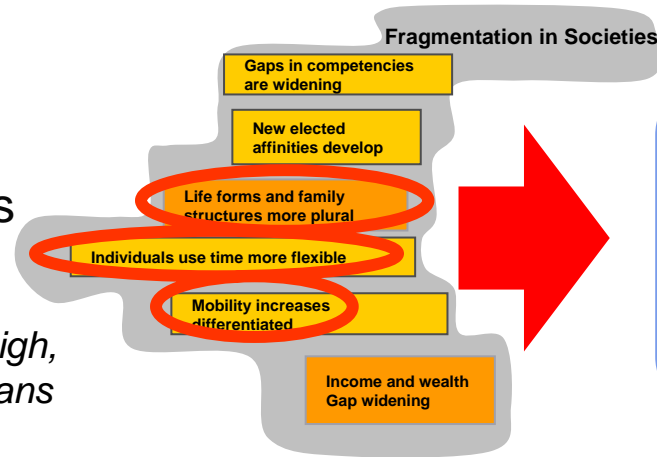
s

igh,
ans

Fragmentation in Societies

Gaps in competencies are widening

New elected affinities develop

Life forms and family structures more plural

Individuals use time more flexible

Mobility increases differentiated

Income and wealth Gap widening